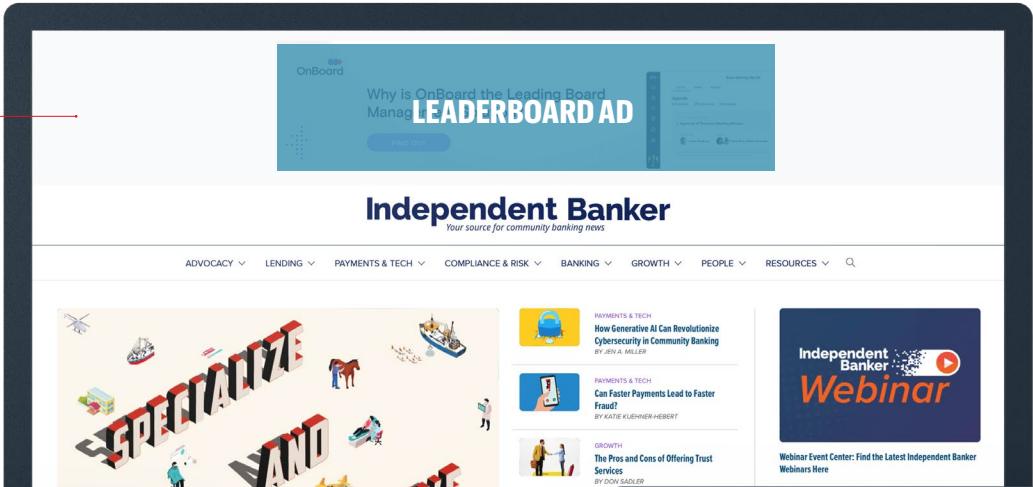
OnBoard

Why is OnBoard the Leading Board Manag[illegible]

LEADERBOARD AD

Independent Banker
Your source for community banking news

ADVOCACY LENDING PAYMENTS & TECH COMPLIANCE & RISK BANKING GROWTH PEOPLE RESOURCES

SPECIALIZE AND

PAYMENTS & TECH
How Generative AI Can Revolutionize Cybersecurity in Community Banking
BY JEN A. MILLER

PAYMENTS & TECH
Can Faster Payments Lead to Faster Fraud?
BY KATIE KUEHNER-HEBERT

GROWTH
The Pros and Cons of Offering Trust Services
BY DON SADLER

Independent Banker Webinar

Webinar Event Center: Find the Latest Independent Banker Webinars Here